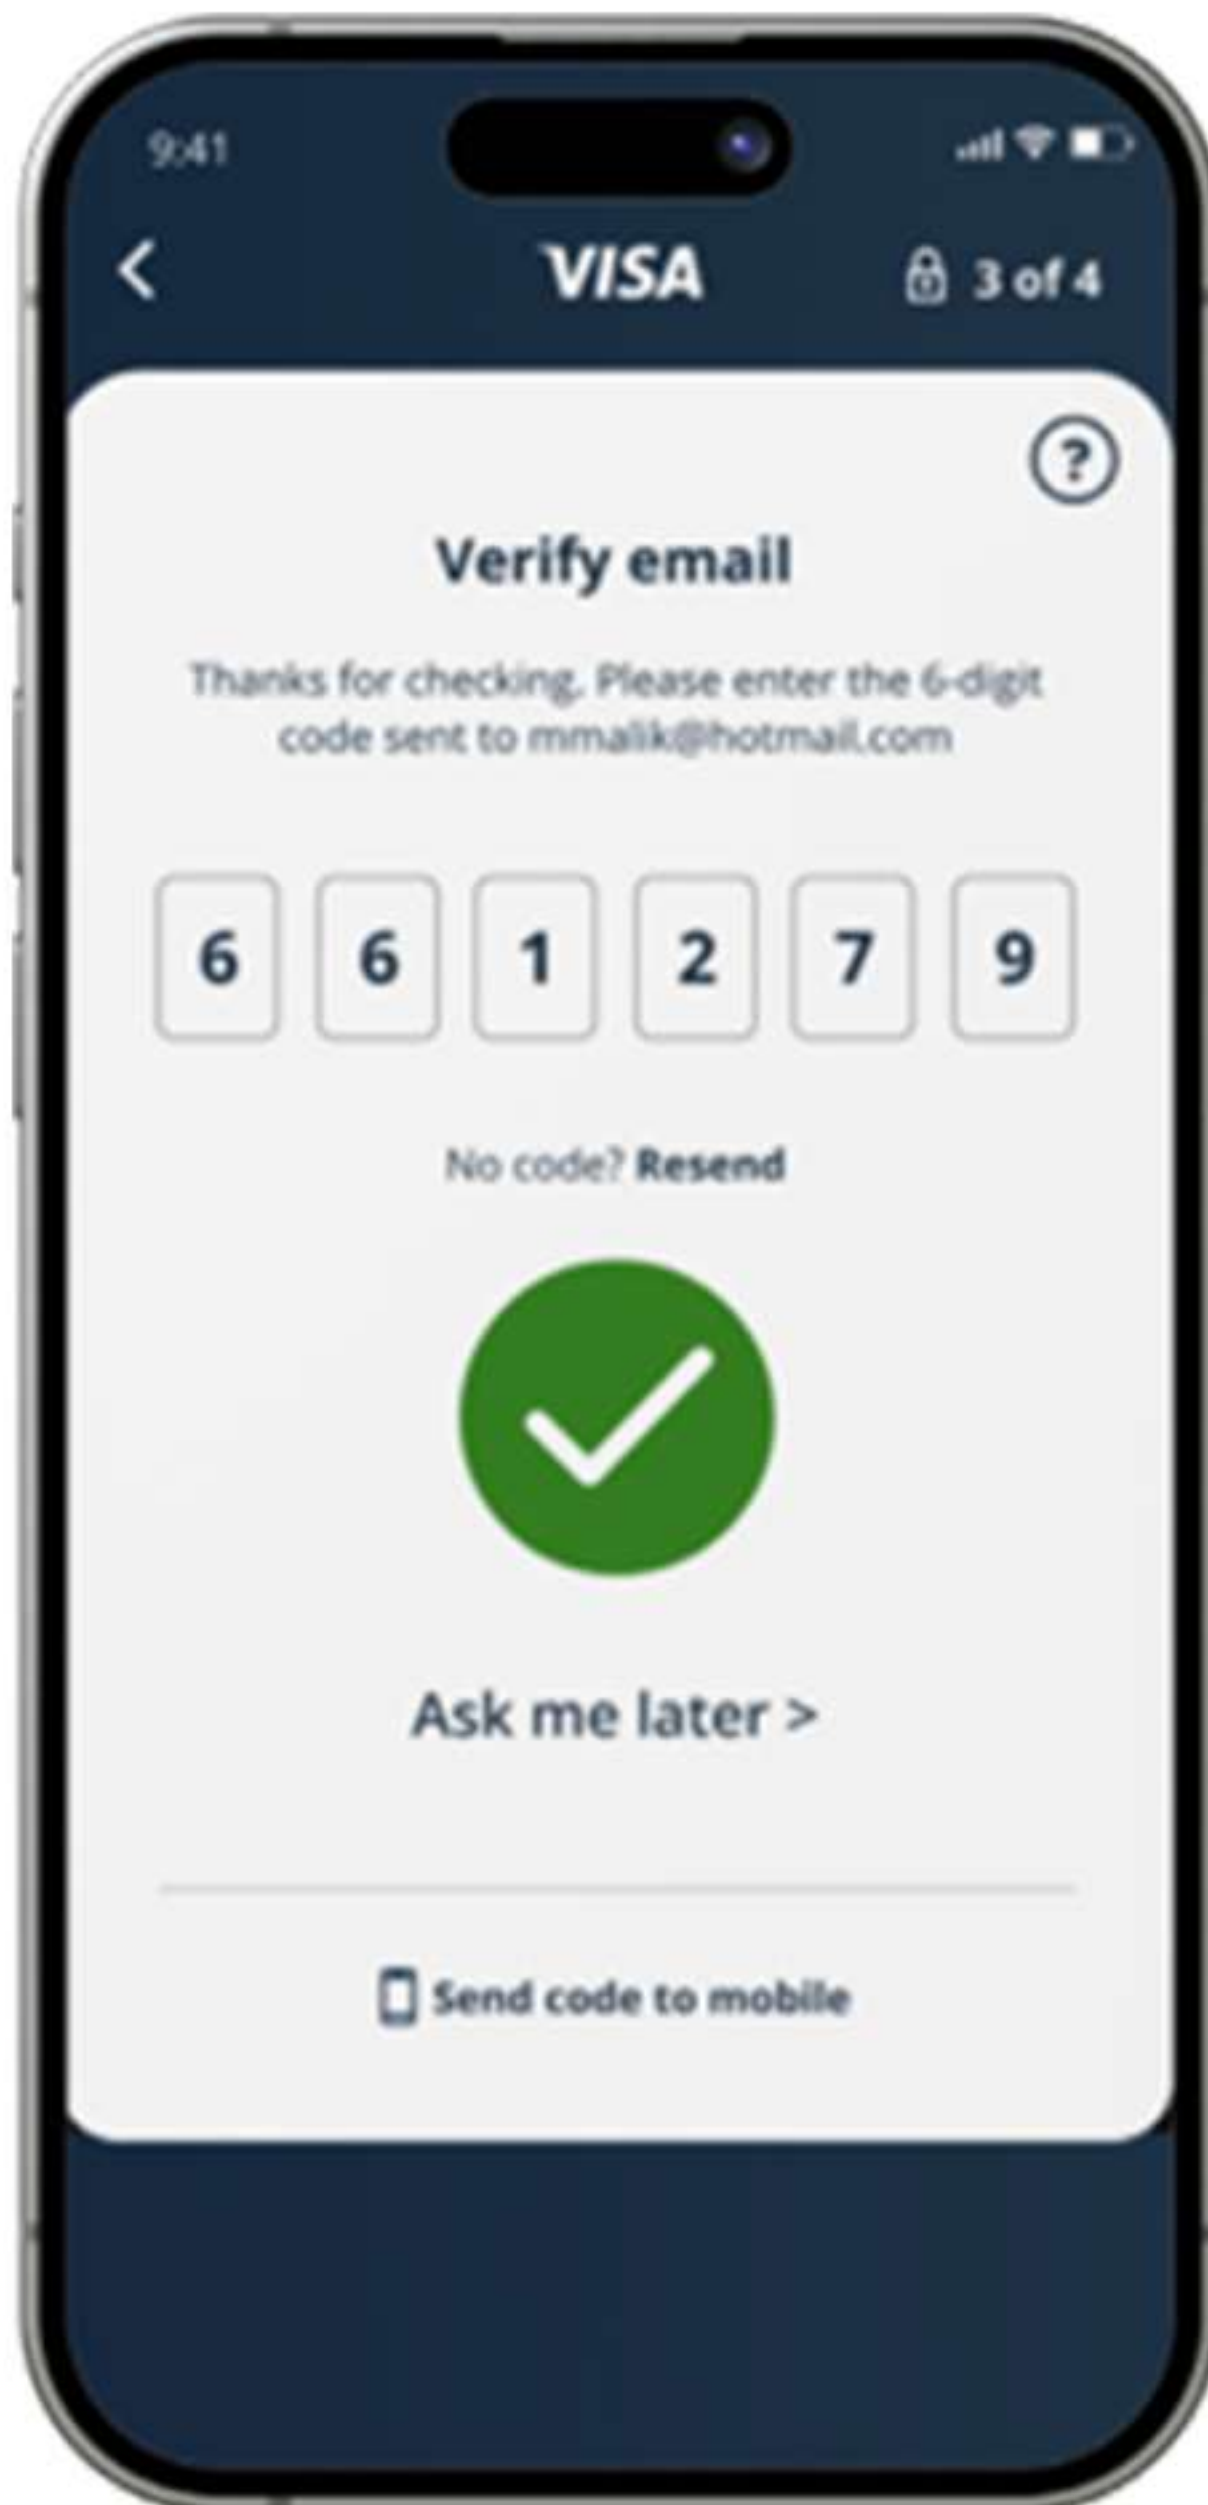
9:41

<

VISA

3 of 4

?

Verify email

Thanks for checking. Please enter the 6-digit code sent to mmalik@hotmail.com

| 6 | 6 | 1 | 2 | 7 | 9 |
|---|---|---|---|---|---|

No code? Resend

Ask me later >

Send code to mobile